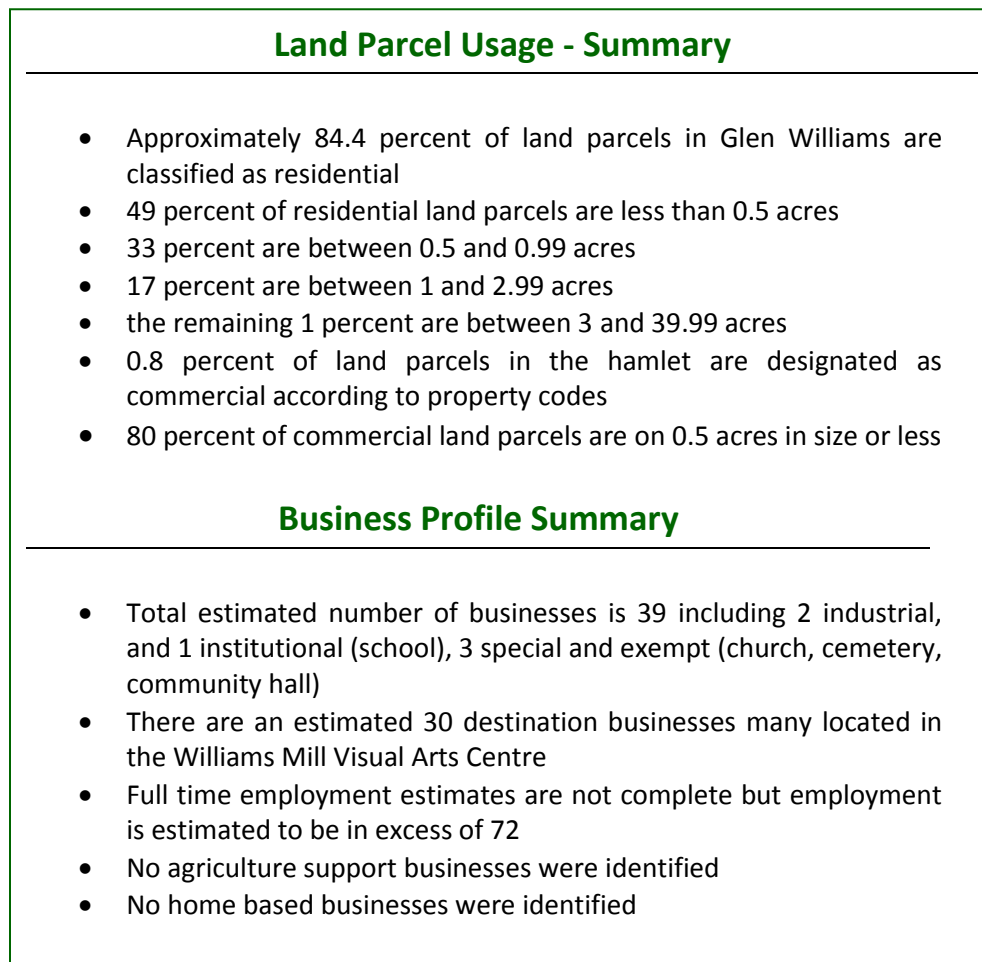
Land Parcel Usage - Summary

- Approximately 84.4 percent of land parcels in Glen Williams are classified as residential
- 49 percent of residential land parcels are less than 0.5 acres
- 33 percent are between 0.5 and 0.99 acres
- 17 percent are between 1 and 2.99 acres
- the remaining 1 percent are between 3 and 39.99 acres
- 0.8 percent of land parcels in the hamlet are designated as commercial according to property codes
- 80 percent of commercial land parcels are on 0.5 acres in size or less

Business Profile Summary

- Total estimated number of businesses is 39 including 2 industrial, and 1 institutional (school), 3 special and exempt (church, cemetery, community hall)
- There are an estimated 30 destination businesses many located in the Williams Mill Visual Arts Centre
- Full time employment estimates are not complete but employment is estimated to be in excess of 72
- No agriculture support businesses were identified
- No home based businesses were identified